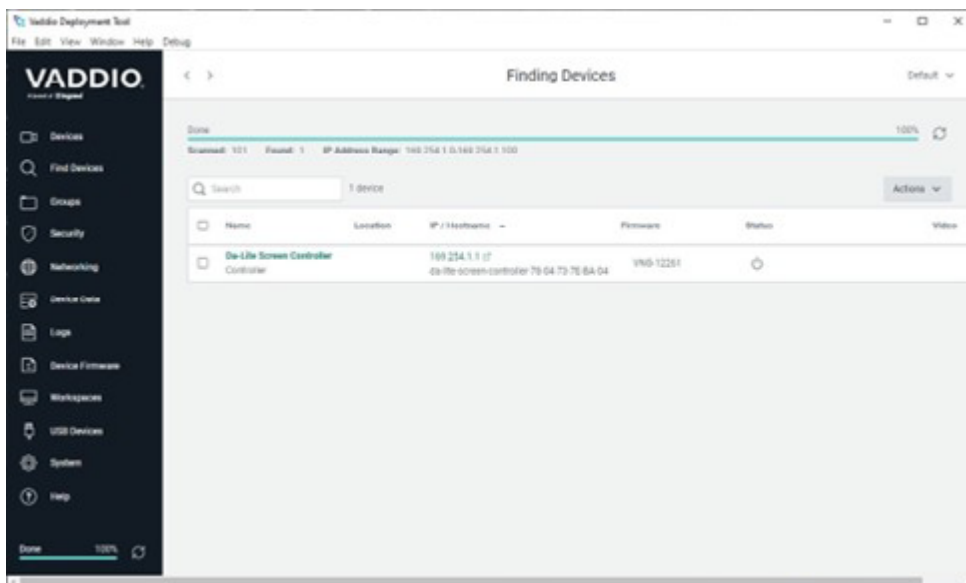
Vaddio Deployment Tool
File Edit View Window Help Debug

VADDIO
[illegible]

Devices
Find Devices
Groups
Security
Networking
Device Data
Logs
Device Firmware
Workspaces
USB Devices
System
Help

Done 100%

Finding Devices

Default

Done 100%
Scanned: 101 Found: 1 IP Address Range: 169.254.1.0-169.254.1.100

Search 1 device Actions

| | Name | Location | IP / Hostname | Firmware | Status | Video |
|---|---|---|---|---|---|---|
| | Da-Lite Screen Controller Controller | | 169.254.1.1 da-lite-screen-controller-78-04-73-76-BA-04 | VNS-12261 | | |